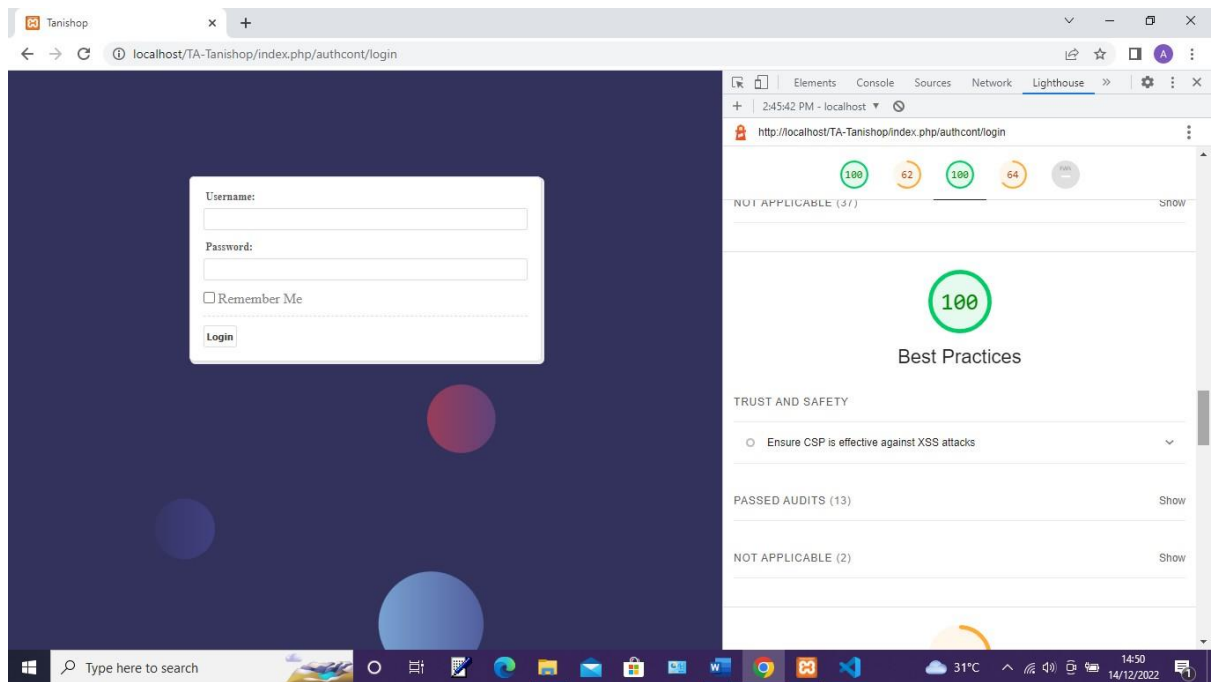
Tanishop
localhost/TA-Tanishop/index.php/authcont/login

Username:

Password:

Remember Me

Login

Elements Console Sources Network Lighthouse »
2:45:42 PM - localhost
http://localhost/TA-Tanishop/index.php/authcont/login

100 62 100 64

NOT APPLICABLE (37) Show

100

Best Practices

TRUST AND SAFETY

Ensure CSP is effective against XSS attacks

PASSED AUDITS (13) Show

NOT APPLICABLE (2) Show

Type here to search
31°C
14:50
14/12/2022